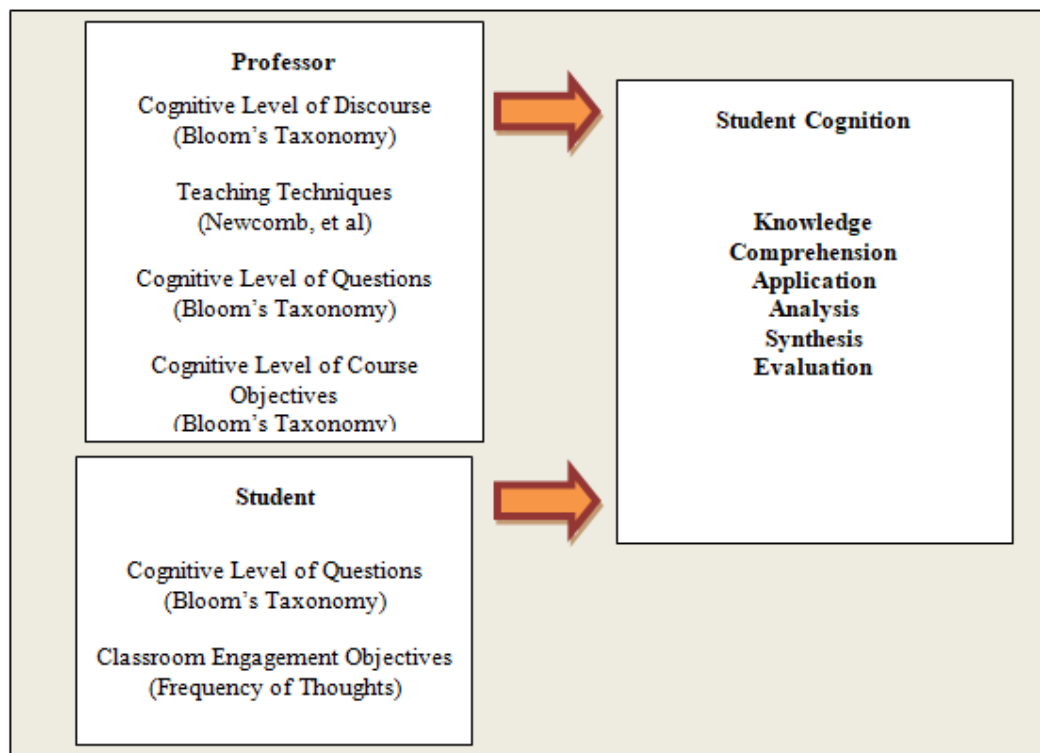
Professor

Cognitive Level of Discourse
(Bloom’s Taxonomy)

Teaching Techniques
(Newcomb, et al)

Cognitive Level of Questions
(Bloom’s Taxonomy)

Cognitive Level of Course Objectives
(Bloom’s Taxonomy)

Student

Cognitive Level of Questions
(Bloom’s Taxonomy)

Classroom Engagement Objectives
(Frequency of Thoughts)

Student Cognition

Knowledge
Comprehension
Application
Analysis
Synthesis
Evaluation